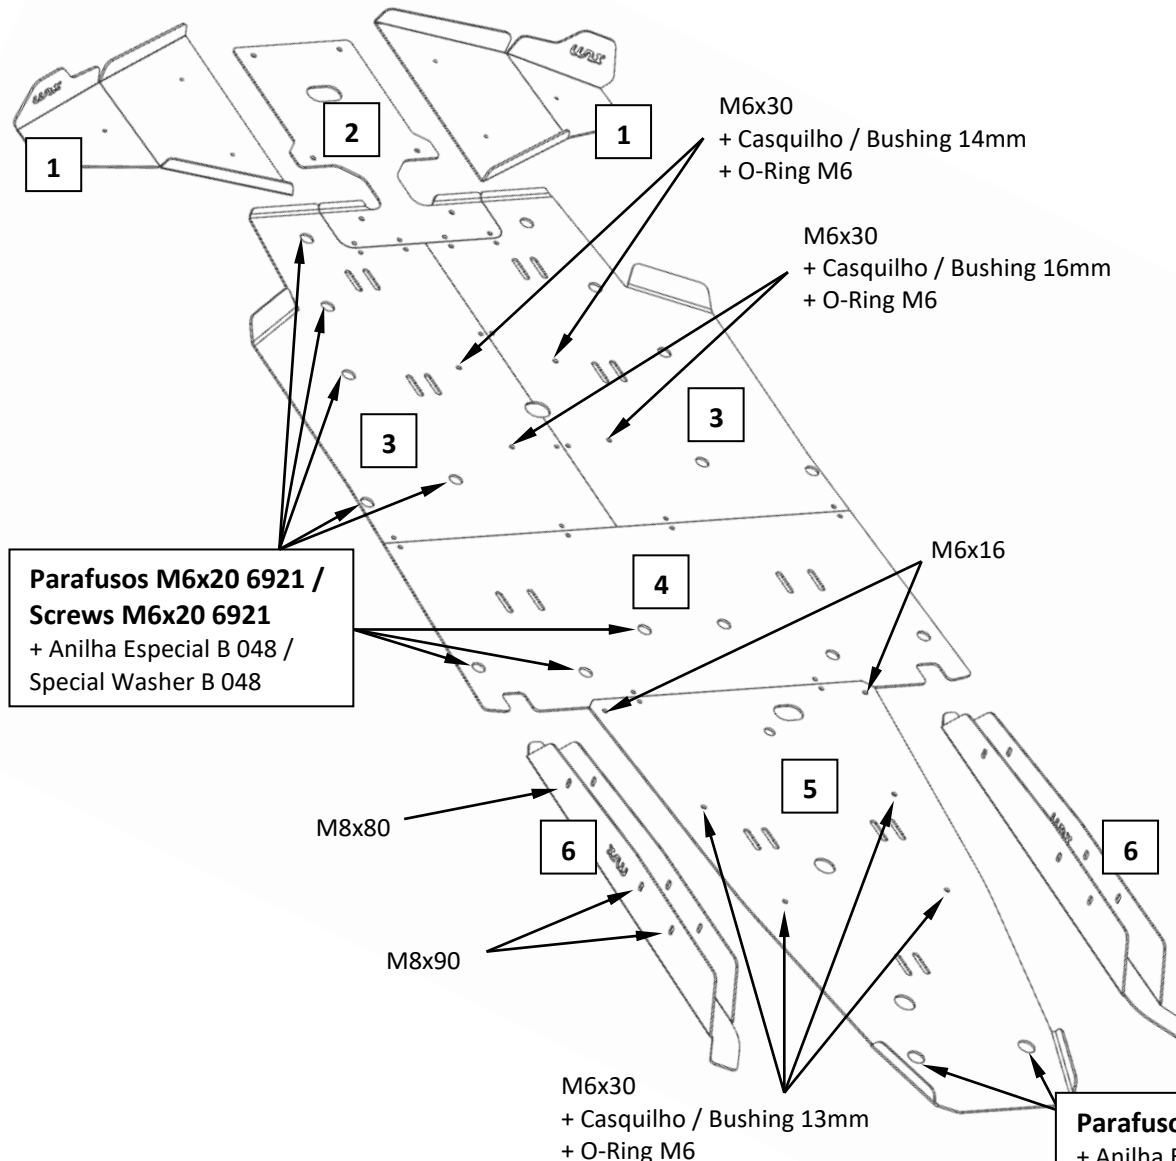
1

2

1

M6x30
+ Casquilho / Bushing 14mm
+ O-Ring M6

M6x30
+ Casquilho / Bushing 16mm
+ O-Ring M6

3

3

Parafusos M6x20 6921 /
Screws M6x20 6921
+ Anilha Especial B 048 /
Special Washer B 048

4

M6x16

5

M8x80

6

6

M8x90

M6x30
+ Casquilho / Bushing 13mm
+ O-Ring M6

Parafuso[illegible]
+ Anilha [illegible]